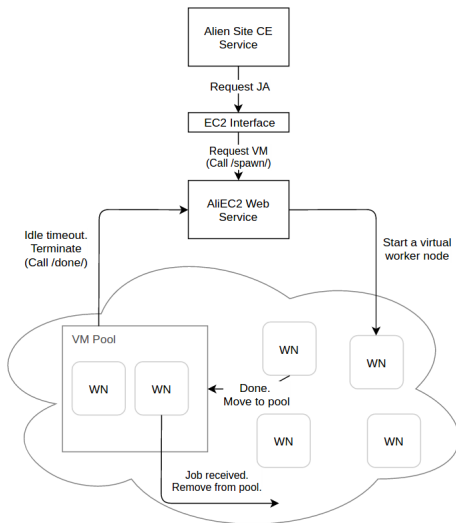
Alien Site CE Service

Request JA

EC2 Interface

Request VM (Call /spawn/)

AliEC2 Web Service

Idle timeout. Terminate (Call /done/)

Start a virtual worker node

VM Pool

WN

WN

WN

WN

Done. Move to pool

WN

WN

Job received. Remove from pool.